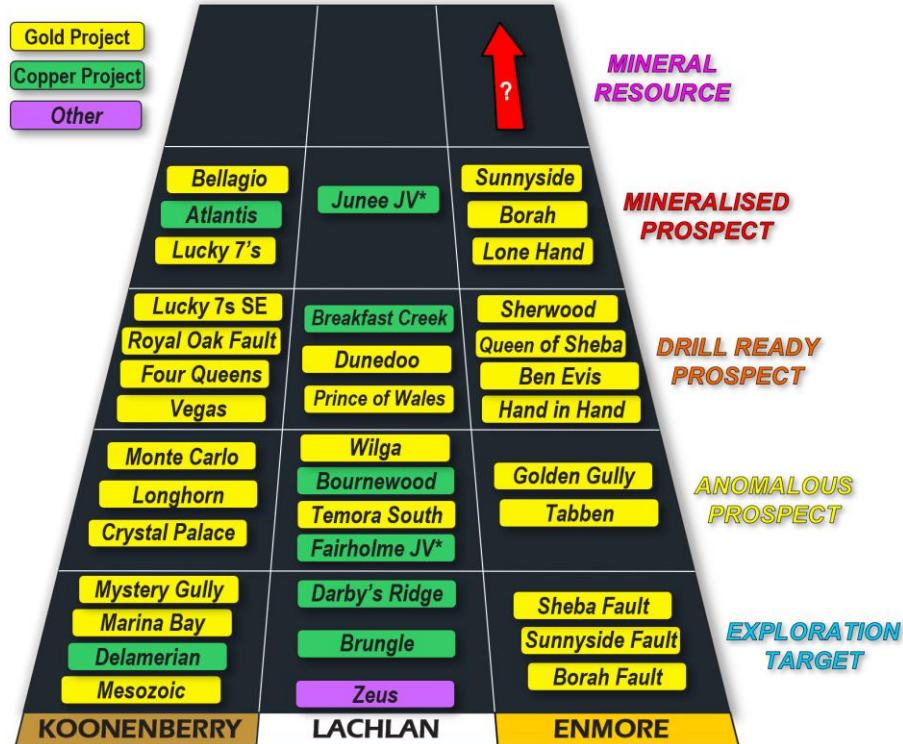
Gold Project
Copper Project
Other

?

MINERAL RESOURCE

| KOONENBERRY | LACHLAN | ENMORE | |
|---|---|---|---|
| | | ? | MINERAL RESOURCE |
| Bellagio<br>Atlantis<br>Lucky 7's | Junee JV* | Sunnyside<br>Borah<br>Lone Hand | MINERALISED PROSPECT |
| Lucky 7s SE<br>Royal Oak Fault<br>Four Queens<br>Vegas | Breakfast Creek<br>Dunedoo<br>Prince of Wales | Sherwood<br>Queen of Sheba<br>Ben Evis<br>Hand in Hand | DRILL READY PROSPECT |
| Monte Carlo<br>Longhorn<br>Crystal Palace | Wilga<br>Bournewood<br>Temora South<br>Fairholme JV* | Golden Gully<br>Tabben | ANOMALOUS PROSPECT |
| Mystery Gully<br>Marina Bay<br>Delamerian<br>Mesozoic | Darby's Ridge<br>Brungle<br>Zeus | Sheba Fault<br>Sunnyside Fault<br>Borah Fault | EXPLORATION TARGET |